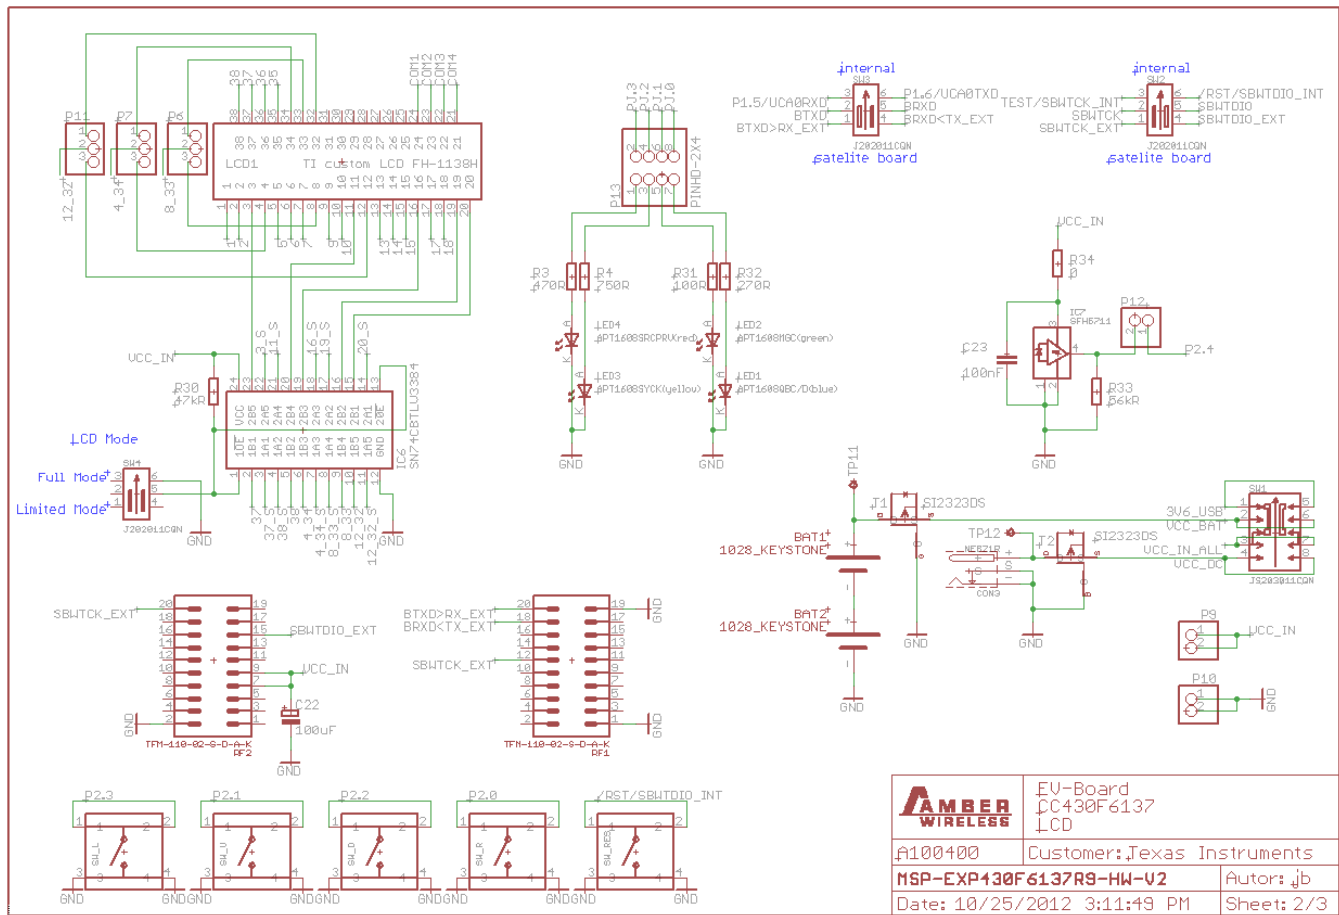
P11 P7 P6
12_32 4_34 8_33
38 37 36 35
COM1 COM2 COM3 COM4
38 37 36 35 34 33 32 31 30 29 28 27 26 25 24 23 22 21
LCD1 TI custom LCD FH-1138H
1 2 3 4 5 6 7 8 9 10 11 12 13 14 15 16 17 18 19 20
3_S 11_S 16_S 19_S 20_S
VCC_IN
R30
47kR
VCC 2B5 2A5 2A4 2B4 2B3 2A3 2A2 2B2 2B1 2A1 20E
10E 1B1 1A1 1A2 1B2 1B3 1A3 1A4 1B4 1B5 1A5 GND
IC6
SN74CBTLU3384
LCD Mode
Full Mode
Limited Mode
SW4
J202011CQN
GND
37_S 36_S 35_S 34_S 33_S 4_34 8_33 12_32
GND
SBWTCK_EXT
SBWTDIO_EXT
VCC_IN
C22
100uF
GND
TFM-110-02-S-D-A-K
RF2
BTXD>RX_EXT
BRXD<TX_EXT
SBWTCK_EXT
TFM-110-02-S-D-A-K
RF1
GND
PJ.3 PJ.2 PJ.1 PJ.0
P13
PINHD-2X4
R3 470R R4 750R R31 100R R32 270R
LED4 APT1608SRCPRV(red)
LED3 APT1608SYCK(yellow)
LED2 APT1608MGC(green)
LED1 APT1608QBC/D(blue)
GND GND
internal
SW3
P1.5/UCA0RXD
BTXD
BTXD>RX_EXT
P1.6/UCA0TXD
BRXD
BRXD<TX_EXT
J202011CQN
satelite board
internal
SW2
TEST/SBWTCK_INT
SBWTCK
SBWTCK_EXT
/RST/SBWTDIO_INT
SBWTDIO
SBWTDIO_EXT
J202011CQN
satelite board
VCC_IN
R34
0
IC7
SFH5711
P12
C23
100nF
P2.4
R33
56kR
GND
TP11
T1 SI2323DS
BAT1
1028_KEYSTONE
BAT2
1028_KEYSTONE
GND
GND
TP12
T2 SI2323DS
NEBZLR
CON3
GND
SW1
3V6_USB
VCC_BAT
VCC_IN_ALL
VCC_DC
JS203011CQN
P9
VCC_IN
P10
GND
P2.3 P2.1 P2.2 P2.0 /RST/SBWTDIO_INT
SW_L SW_U SW_D SW_R SW_RES
GND GND GND GND GND GND GND GND GND GND
AMBER WIRELESS
EV-Board
CC430F6137
LCD
A100400
Customer: Texas Instruments
MSP-EXP430F6137RS-HW-V2
Autor: jb
Date: 10/25/2012 3:11:49 PM
Sheet: 2/3